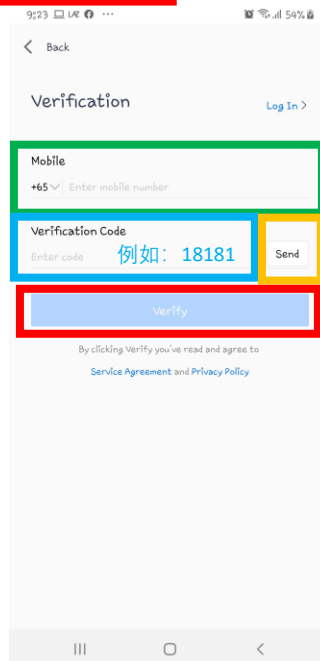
9:23 ··· 54%

Back

Verification

Log In >

Mobile

+65 Enter mobile number

Verification Code

Enter code 例如：18181

Send

Verify

By clicking Verify you've read and agree to Service Agreement and Privacy Policy